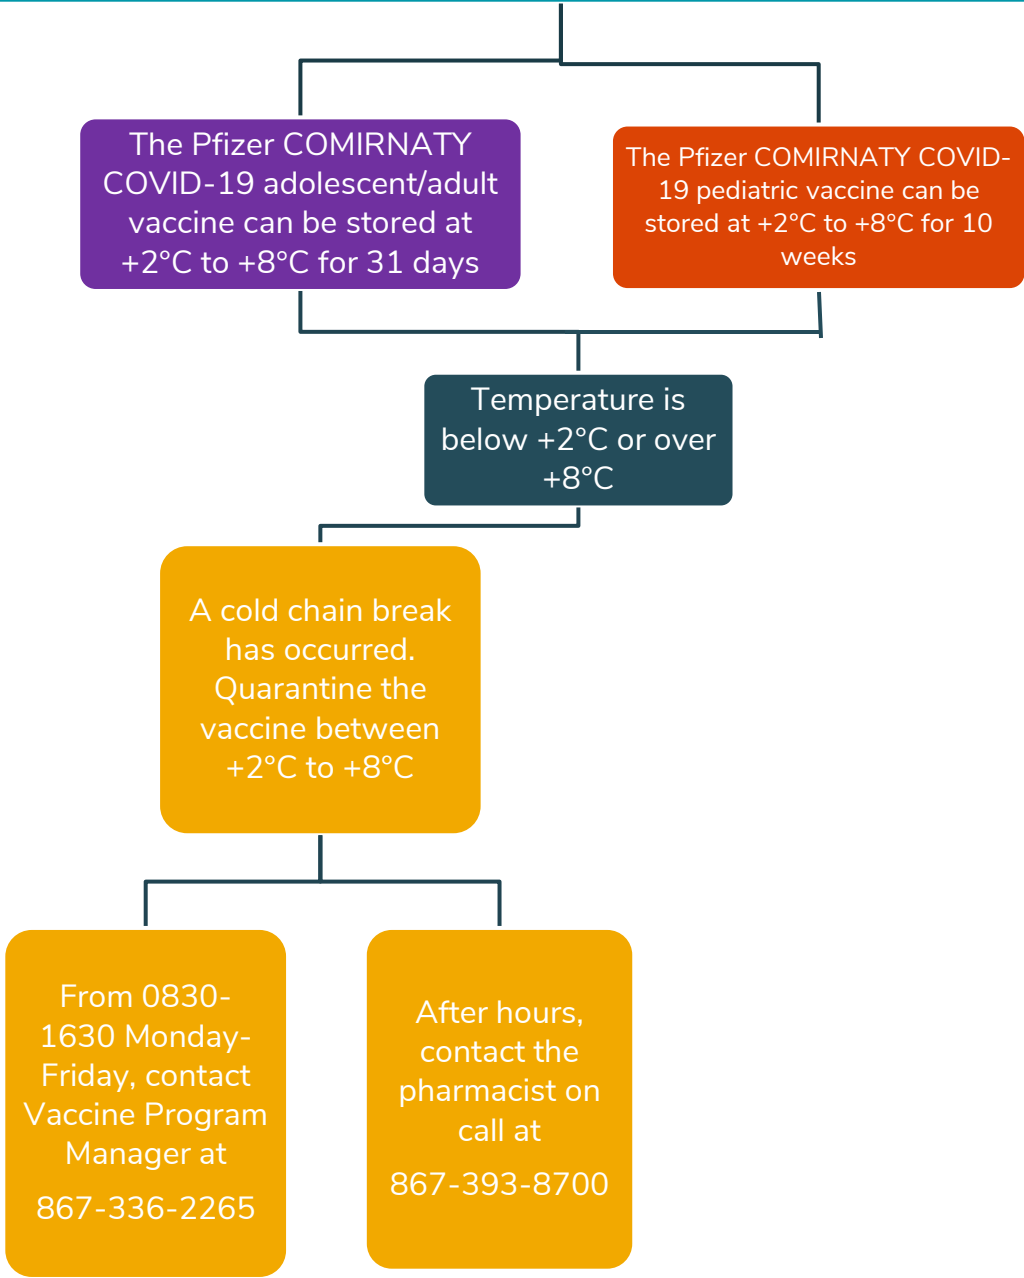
The Pfizer COMIRNATY COVID-19 adolescent/adult vaccine can be stored at +2°C to +8°C for 31 days

The Pfizer COMIRNATY COVID-19 pediatric vaccine can be stored at +2°C to +8°C for 10 weeks

Temperature is below +2°C or over +8°C

A cold chain break has occurred. Quarantine the vaccine between +2°C to +8°C

From 0830-1630 Monday-Friday, contact Vaccine Program Manager at

867-336-2265

After hours, contact the pharmacist on call at

867-393-8700